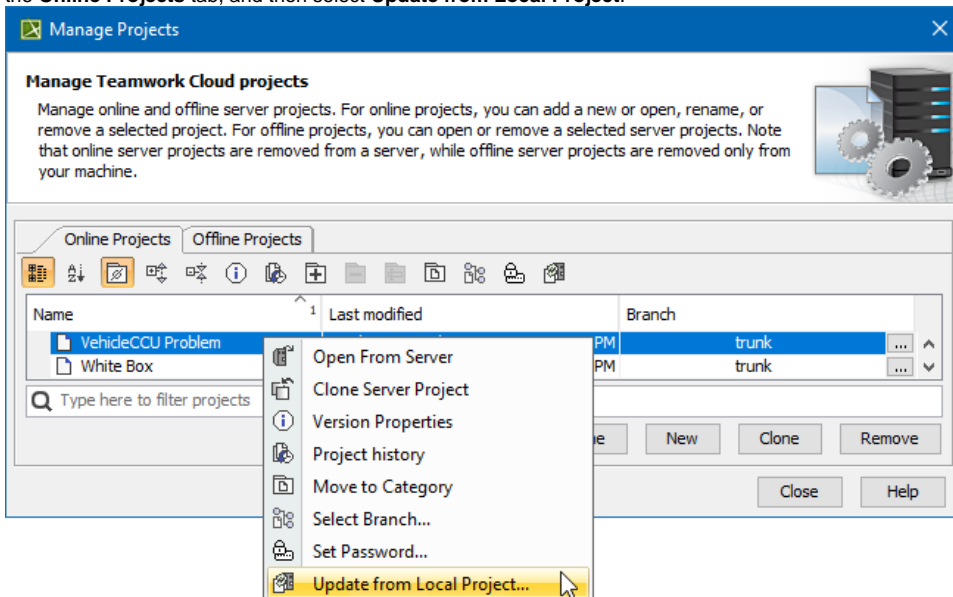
Manage Projects

Manage Teamwork Cloud projects

Manage online and offline server projects. For online projects, you can add a new or open, rename, or remove a selected project. For offline projects, you can open or remove a selected server projects. Note that online server projects are removed from a server, while offline server projects are removed only from your machine.

Online Projects | Offline Projects

| Name | Last modified | Branch |
|---|---|---|
| VehicleCCU Problem | PM | trunk |
| White Box | PM | trunk |

Type here to filter projects

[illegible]e | New | Clone | Remove

Close | Help

Open From Server
Clone Server Project
Version Properties
Project history
Move to Category
Select Branch...
Set Password...
Update from Local Project...